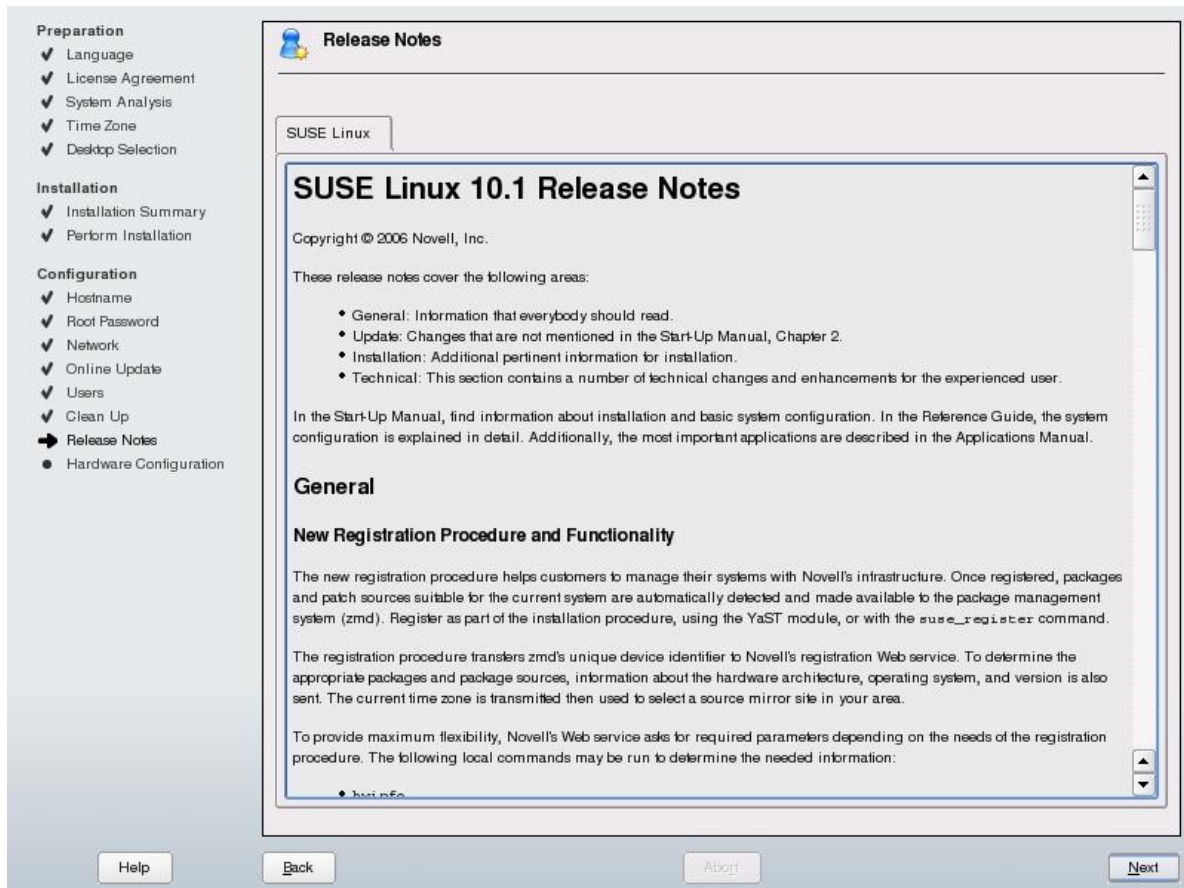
Preparation
✔ Language
✔ License Agreement
✔ System Analysis
✔ Time Zone
✔ Desktop Selection

Installation
✔ Installation Summary
✔ Perform Installation

Configuration
✔ Hostname
✔ Root Password
✔ Network
✔ Online Update
✔ Users
✔ Clean Up
➜ Release Notes
● Hardware Configuration

Release Notes

SUSE Linux

SUSE Linux 10.1 Release Notes

Copyright © 2006 Novell, Inc.

These release notes cover the following areas:

• General: Information that everybody should read.
• Update: Changes that are not mentioned in the Start-Up Manual, Chapter 2.
• Installation: Additional pertinent information for installation.
• Technical: This section contains a number of technical changes and enhancements for the experienced user.

In the Start-Up Manual, find information about installation and basic system configuration. In the Reference Guide, the system configuration is explained in detail. Additionally, the most important applications are described in the Applications Manual.

General

New Registration Procedure and Functionality

The new registration procedure helps customers to manage their systems with Novell's infrastructure. Once registered, packages and patch sources suitable for the current system are automatically detected and made available to the package management system (zmd). Register as part of the installation procedure, using the YaST module, or with the suse_register command.

The registration procedure transfers zmd's unique device identifier to Novell's registration Web service. To determine the appropriate packages and package sources, information about the hardware architecture, operating system, and version is also sent. The current time zone is transmitted then used to select a source mirror site in your area.

To provide maximum flexibility, Novell's Web service asks for required parameters depending on the needs of the registration procedure. The following local commands may be run to determine the needed information:

• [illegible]

Help
Back
Abort
Next